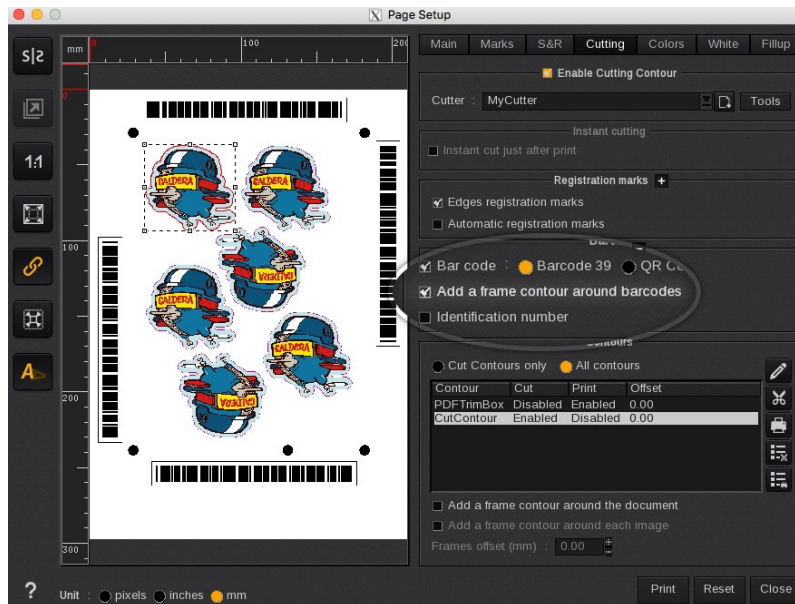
Page Setup

S|S

1:1

mm
0
100
200
100
200
300

CALDERA
CALDERA
CALDERA
CALDERA
CALDERA
CALDERA

Main | Marks | S&R | Cutting | Colors | White | Fillup

Enable Cutting Contour

Cutter : MyCutter
Tools

Instant cutting
Instant cut just after print

Registration marks +
Edges registration marks
Automatic registration marks

Bar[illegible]
Bar code : Barcode 39 QR C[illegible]
Add a frame contour around barcodes
Identification number

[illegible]ontours
Cut Contours only All contours

| Contour | Cut | Print | Offset |
|---|---|---|---|
| PDFTrimBox | Disabled | Enabled | 0.00 |
| CutContour | Enabled | Disabled | 0.00 |

Add a frame contour around the document
Add a frame contour around each image
Frames offset (mm) : 0.00

?
Unit : pixels inches mm

Print Reset Close